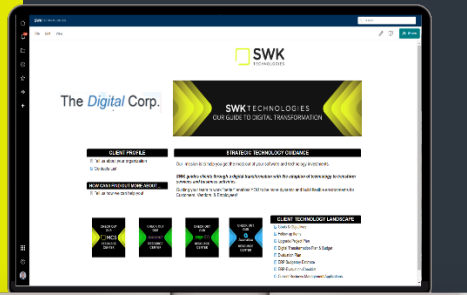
SWK

File Edit View

Share

SWK TECHNOLOGIES

The Digital Corp.

SWK TECHNOLOGIES
OUR GUIDE TO DIGITAL TRANSFORMATION

CLIENT PROFILE

STRATEGIC TECHNOLOGY GUIDANCE

HOW CAN WE HELP YOU?

CLIENT TECHNOLOGY LANDSCAPE